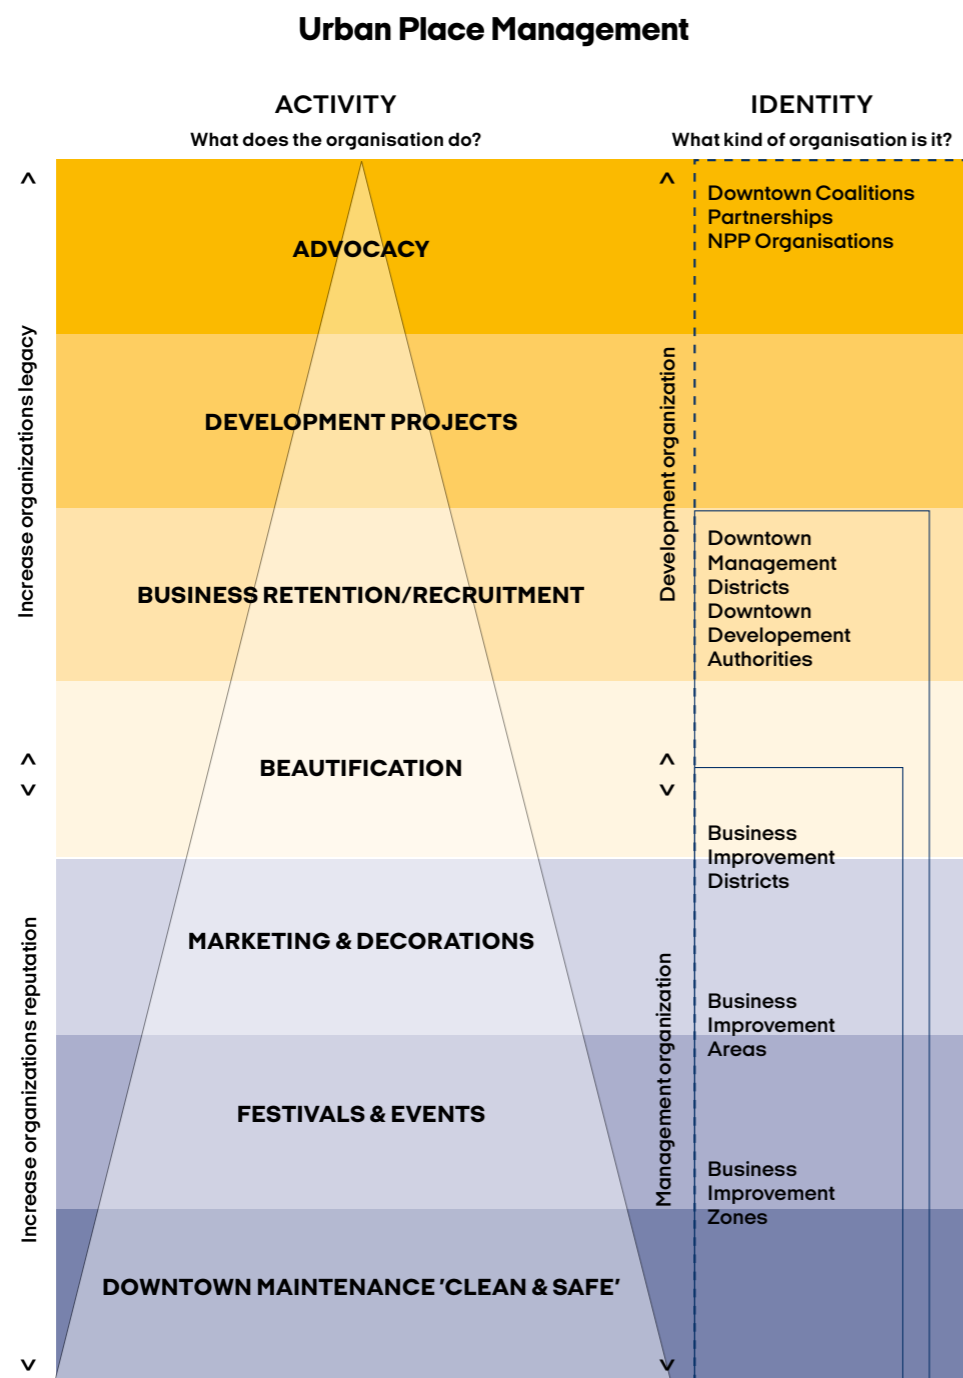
Urban Place Management

ACTIVITY
What does the organisation do?

IDENTITY
What kind of organisation is it?

^
Increase organizations legacy
^
v
Increase organizations reputation
v

ADVOCACY

DEVELOPMENT PROJECTS

BUSINESS RETENTION/RECRUITMENT

BEAUTIFICATION

MARKETING & DECORATIONS

FESTIVALS & EVENTS

DOWNTOWN MAINTENANCE 'CLEAN & SAFE'

^
Development organization
^
v
Management organization
v

Downtown Coalitions
Partnerships
NPP Organisations

Downtown Management Districts
Downtown Developement Authorities

Business Improvement Districts

Business Improvement Areas

Business Improvement Zones